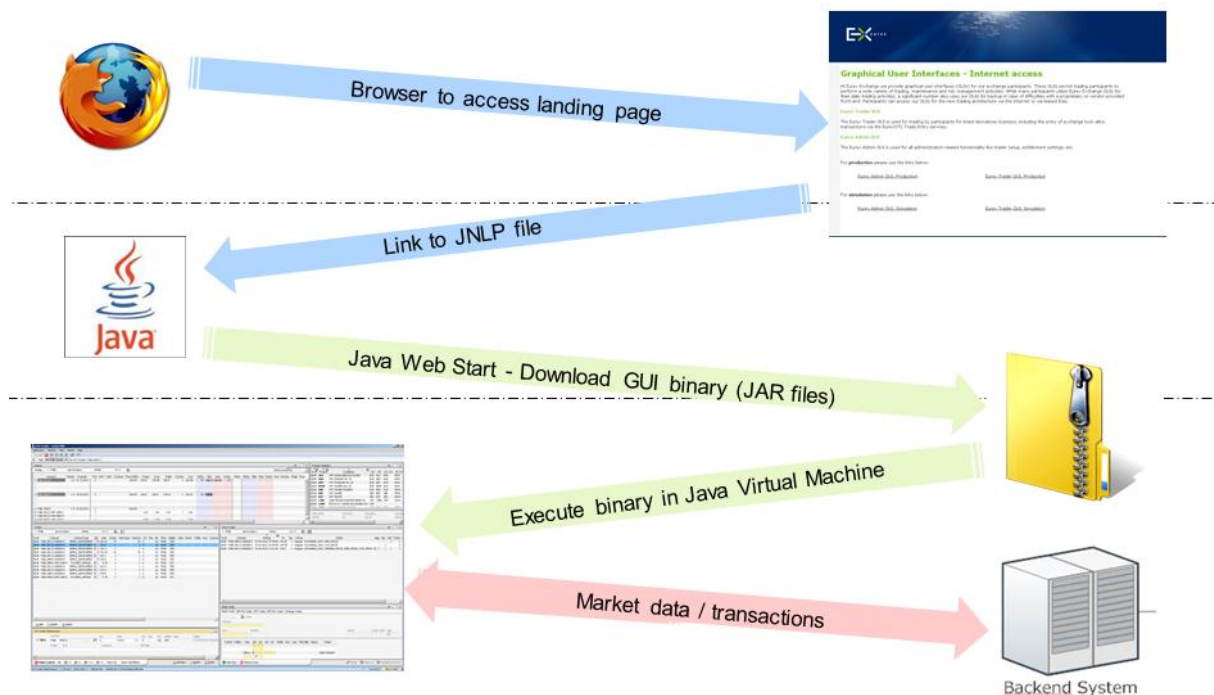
Browser to access landing page

Graphical User Interfaces - Internet access

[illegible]

Link to JNLP file

Java

Java Web Start - Download GUI binary (JAR files)

Execute binary in Java Virtual Machine

Market data / transactions

Backend System